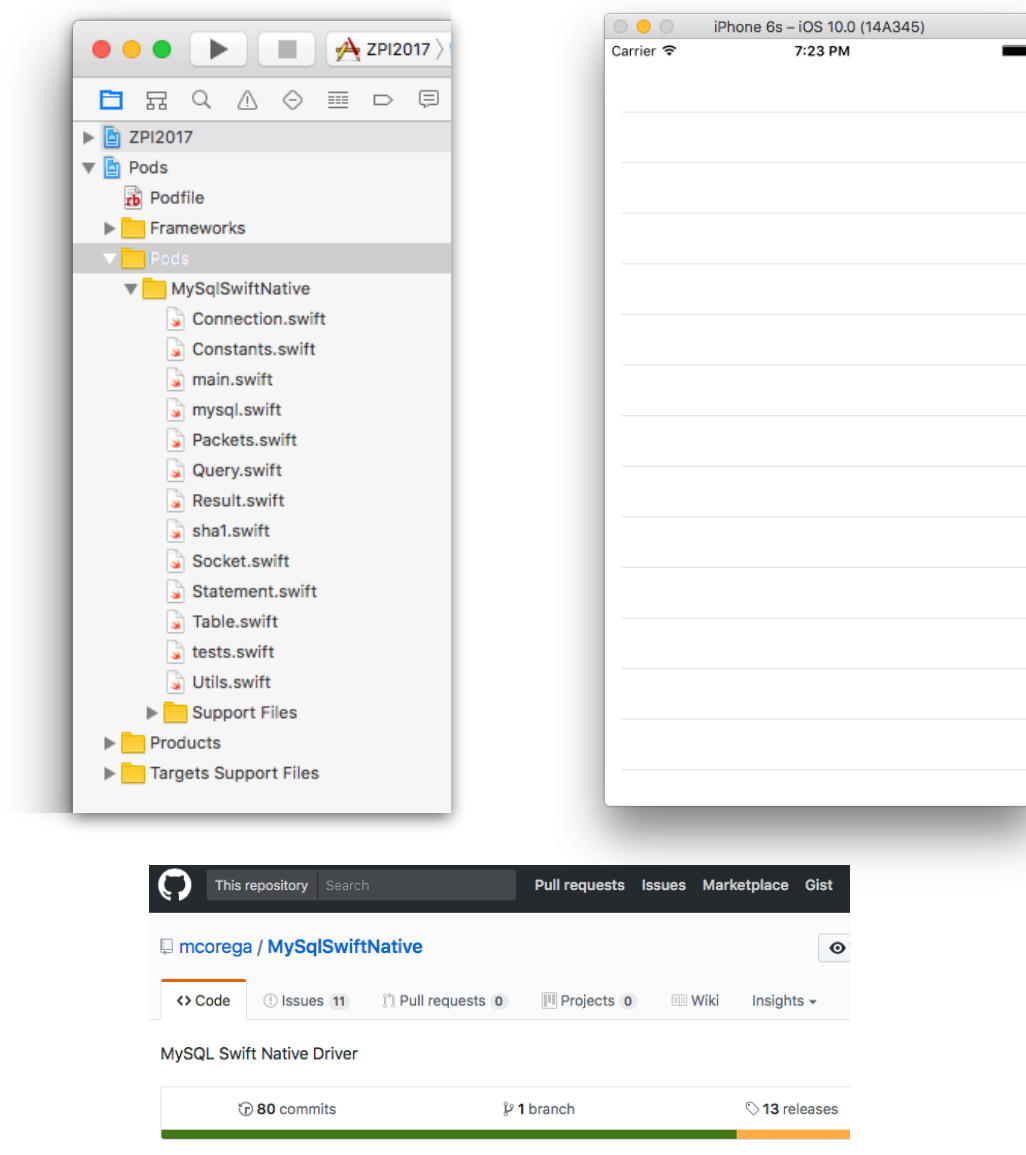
ZPI2017

ZPI2017
Pods
Podfile
Frameworks
Pods
MySqlSwiftNative
Connection.swift
Constants.swift
main.swift
mysql.swift
Packets.swift
Query.swift
Result.swift
sha1.swift
Socket.swift
Statement.swift
Table.swift
tests.swift
Utils.swift
Support Files
Products
Targets Support Files

iPhone 6s – iOS 10.0 (14A345)
Carrier
7:23 PM

This repository Search Pull requests Issues Marketplace Gist

mcorega / MySqlSwiftNative

Code Issues 11 Pull requests 0 Projects 0 Wiki Insights

MySQL Swift Native Driver

80 commits 1 branch 13 releases